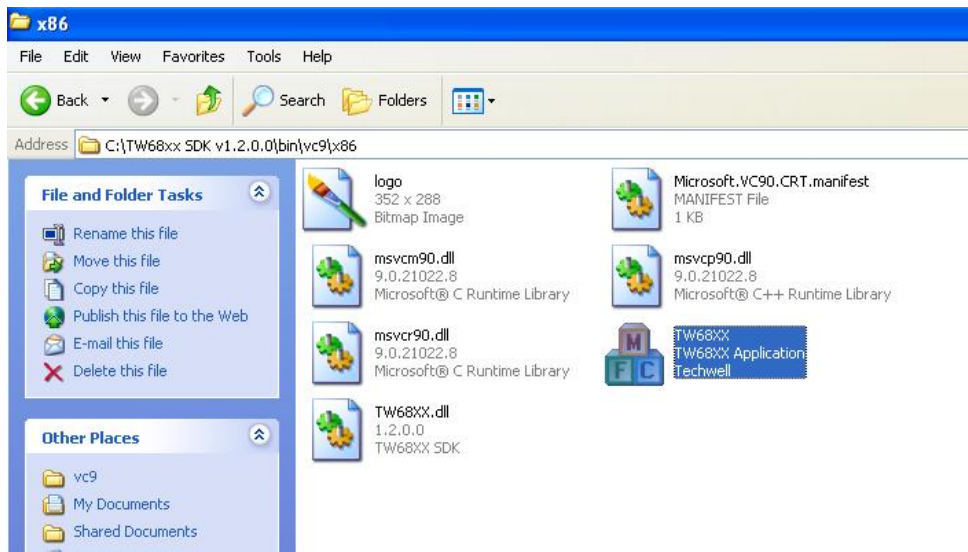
x86

File Edit View Favorites Tools Help

Back Search Folders

Address C:\TW68xx SDK v1.2.0.0\bin\vc9\x86

File and Folder Tasks

Rename this file
Move this file
Copy this file
Publish this file to the Web
E-mail this file
Delete this file

Other Places

vc9
My Documents
Shared Documents

logo
352 x 288
Bitmap Image

Microsoft.VC90.CRT.manifest
MANIFEST File
1 KB

msvcm90.dll
9.0.21022.8
Microsoft® C Runtime Library

msvcp90.dll
9.0.21022.8
Microsoft® C++ Runtime Library

msvcr90.dll
9.0.21022.8
Microsoft® C Runtime Library

TW68XX
TW68XX Application
Techwell

TW68XX.dll
1.2.0.0
TW68XX SDK